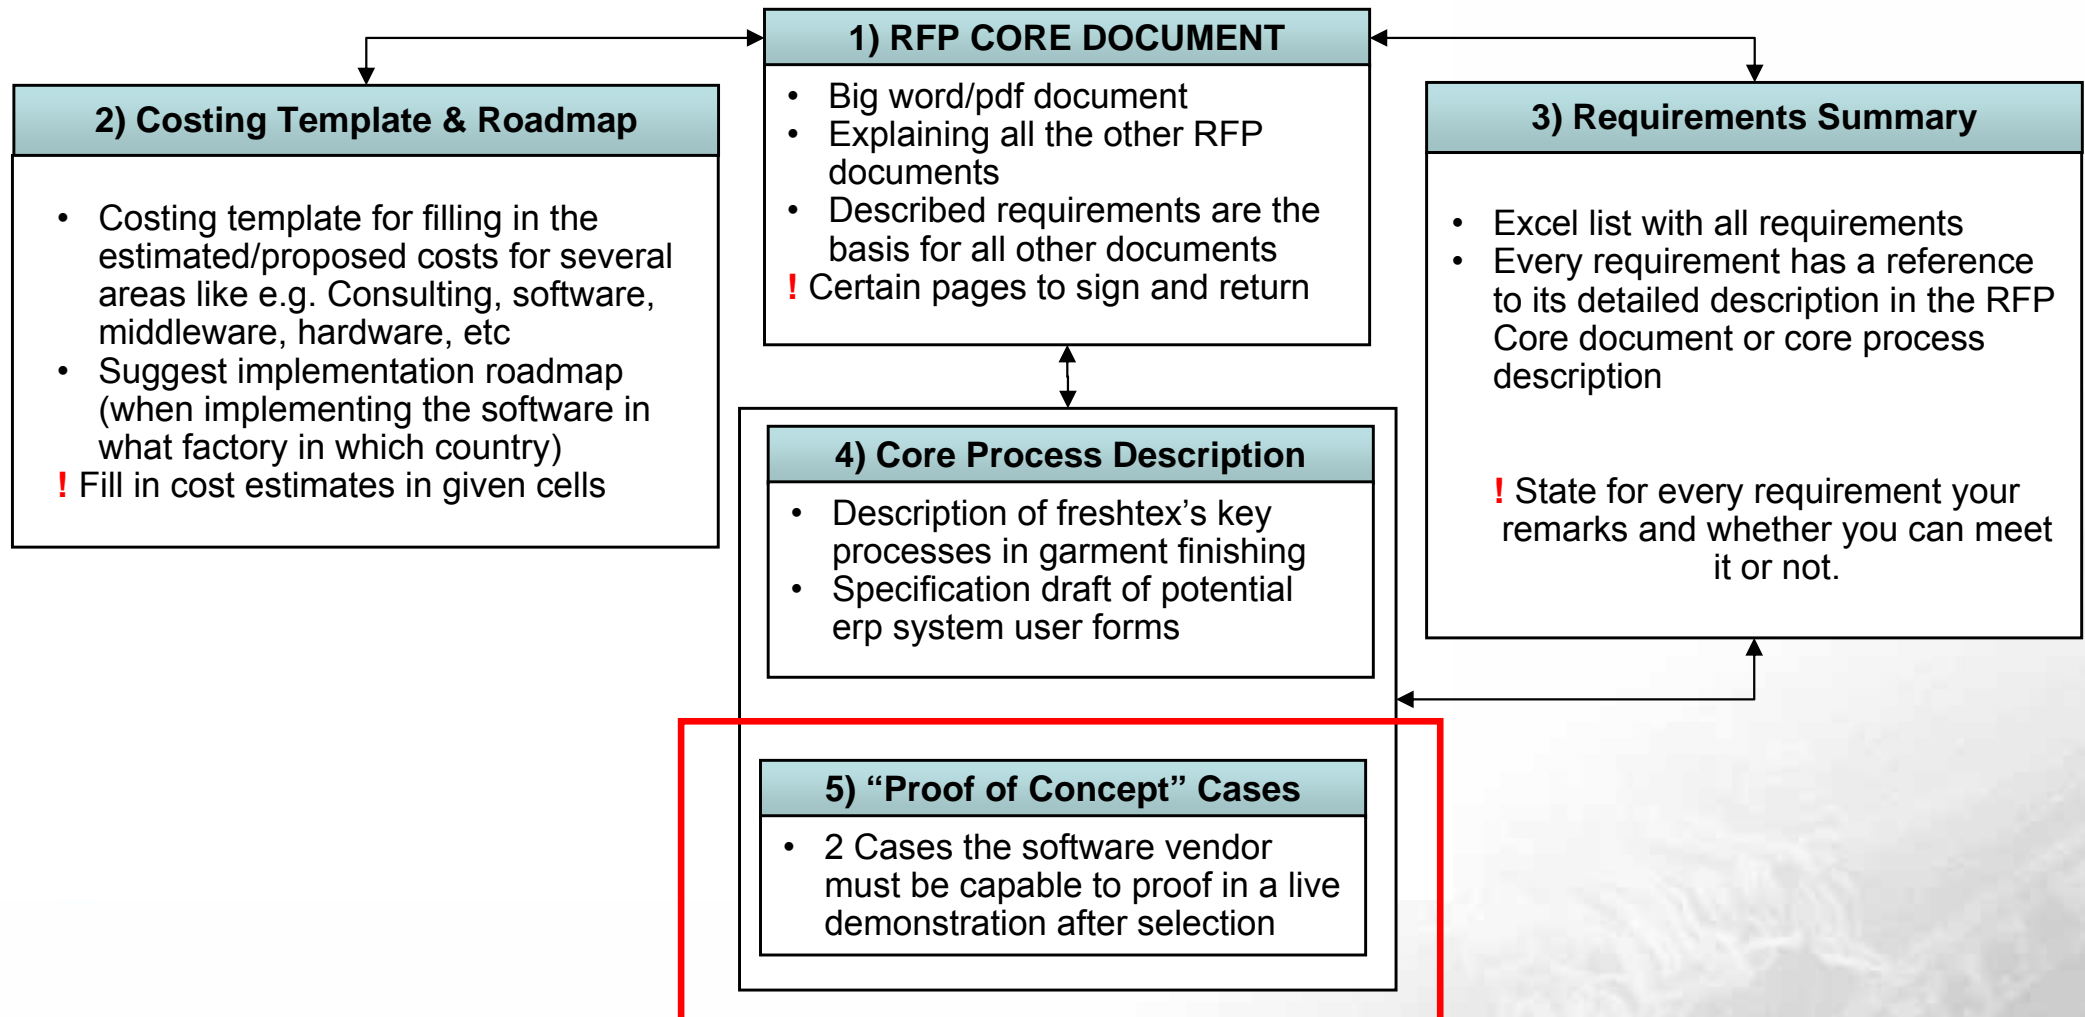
1) RFP CORE DOCUMENT

- Big word/pdf document
- Explaining all the other RFP documents
- Described requirements are the basis for all other documents

! Certain pages to sign and return

2) Costing Template & Roadmap

- Costing template for filling in the estimated/proposed costs for several areas like e.g. Consulting, software, middleware, hardware, etc
- Suggest implementation roadmap (when implementing the software in what factory in which country)

! Fill in cost estimates in given cells

3) Requirements Summary

- Excel list with all requirements
- Every requirement has a reference to its detailed description in the RFP Core document or core process description

! State for every requirement your remarks and whether you can meet it or not.

4) Core Process Description

- Description of freshtex's key processes in garment finishing
- Specification draft of potential erp system user forms

5) "Proof of Concept" Cases

- 2 Cases the software vendor must be capable to proof in a live demonstration after selection